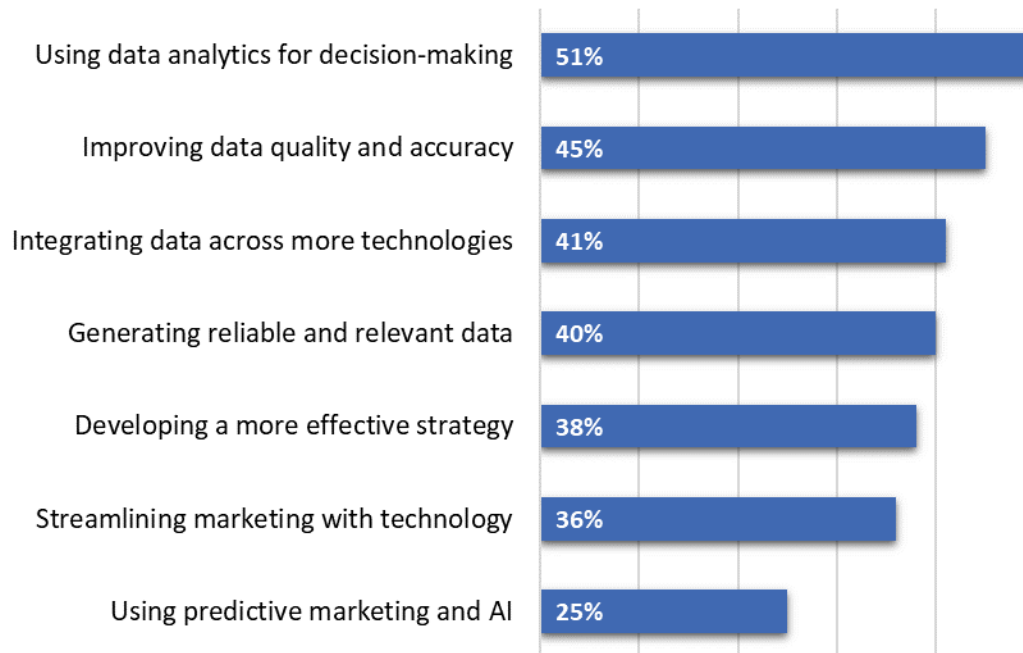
Using data analytics for decision-making 51%

Improving data quality and accuracy 45%

Integrating data across more technologies 41%

Generating reliable and relevant data 40%

Developing a more effective strategy 38%

Streamlining marketing with technology 36%

Using predictive marketing and AI 25%